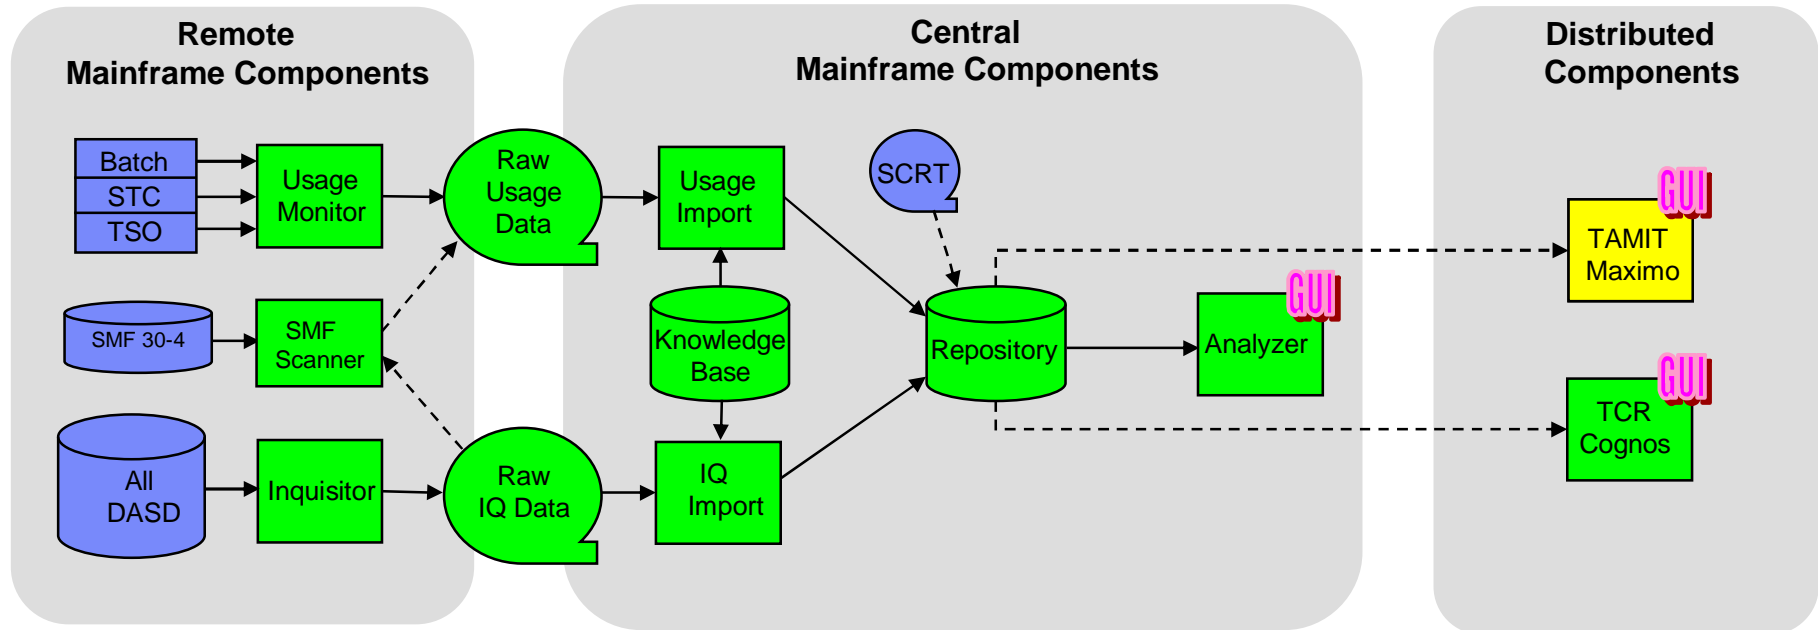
Remote Mainframe Components

Batch
STC
TSO

Usage Monitor

SMF 30-4

SMF Scanner

All DASD

Inquisitor

Raw Usage Data

Raw IQ Data

Central Mainframe Components

Usage Import

Knowledge Base

IQ Import

SCRT

Repository

Analyzer

GUI

Distributed Components

TAMIT Maximo

GUI

TCR Cognos

GUI